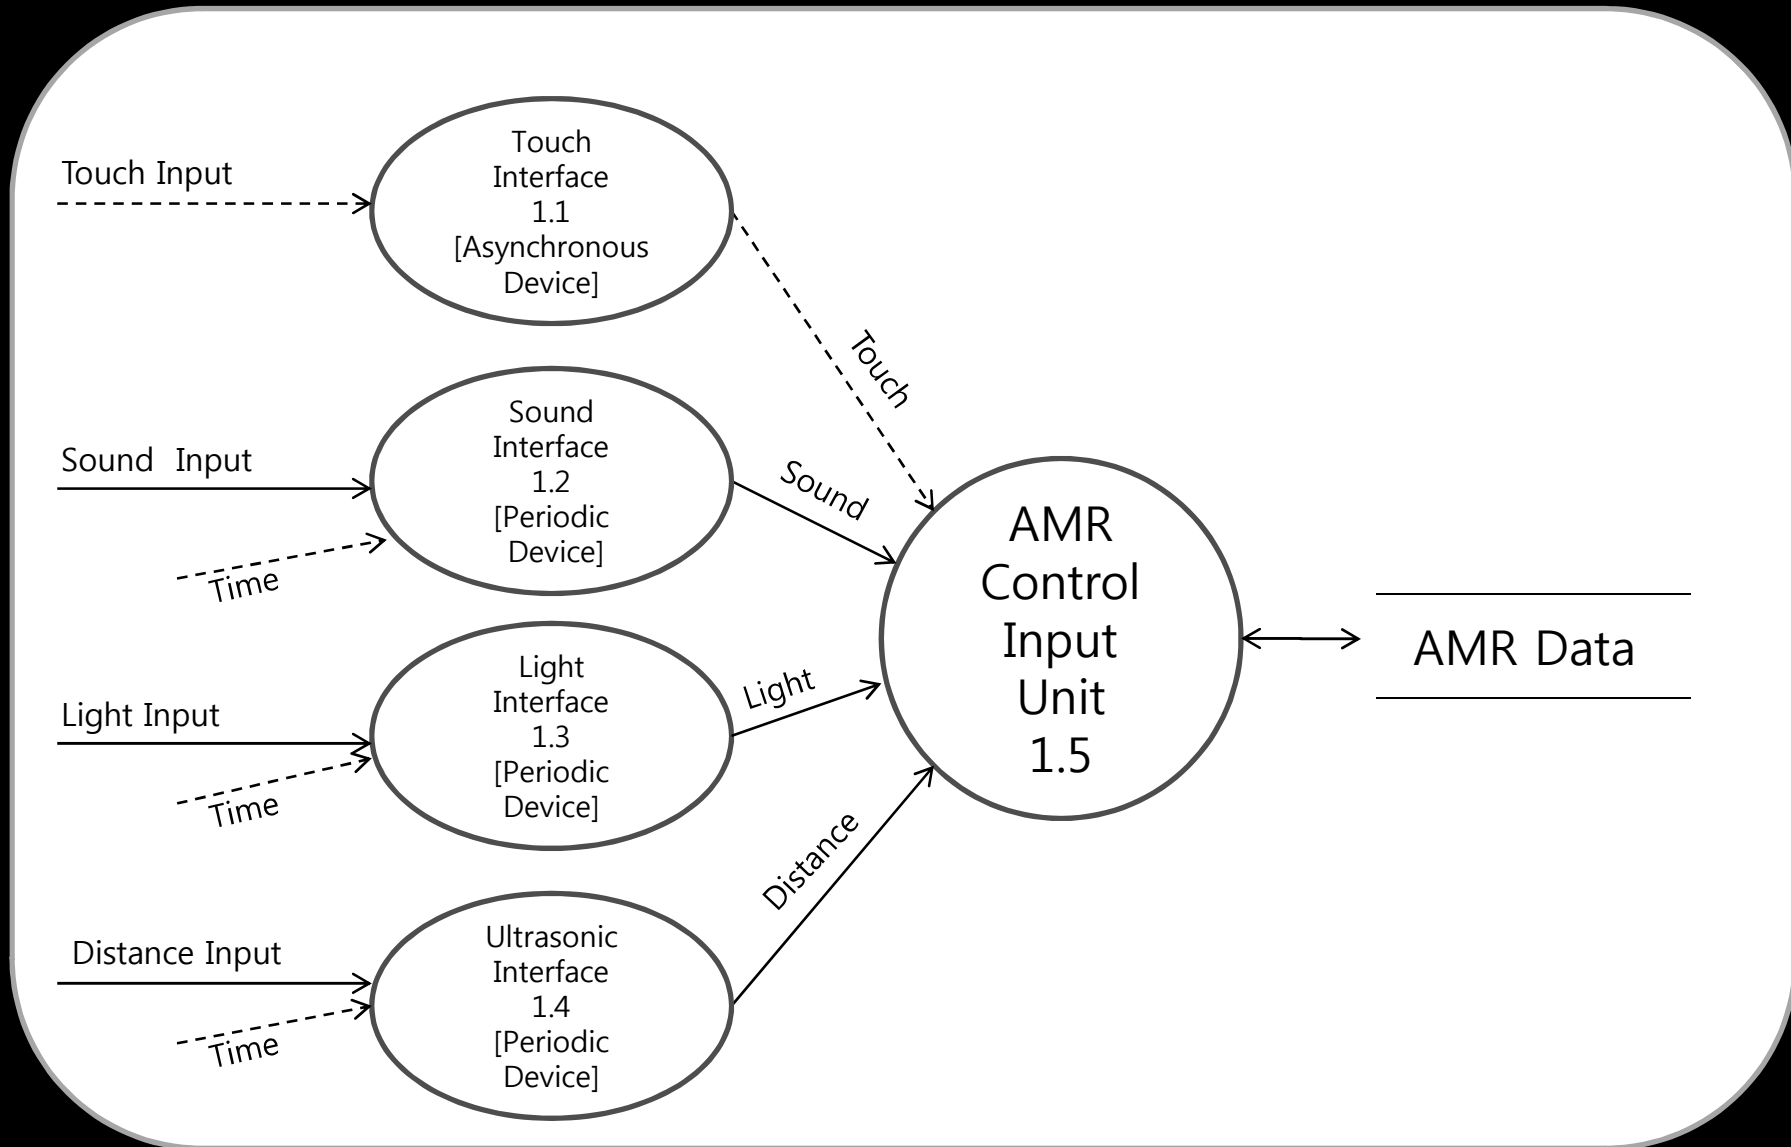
Touch Input

Touch Interface 1.1 [Asynchronous Device]

Touch

Sound Input

Sound Interface 1.2 [Periodic Device]

Time

Sound

Light Input

Light Interface 1.3 [Periodic Device]

Time

Light

Distance Input

Ultrasonic Interface 1.4 [Periodic Device]

Time

Distance

AMR Control Input Unit 1.5

AMR Data